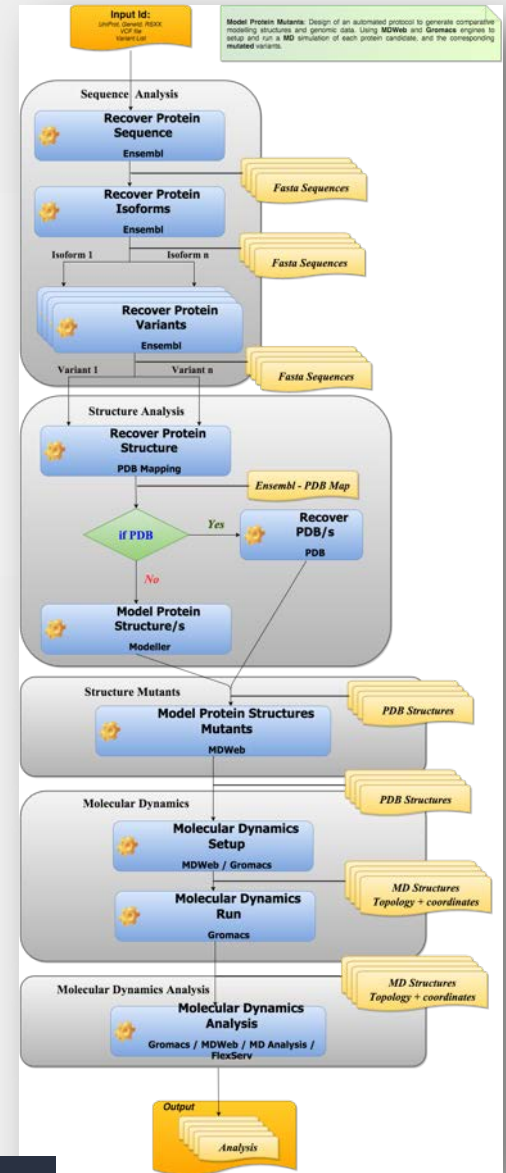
Input Id:
UniProt, GeneId, RSXX
VCF file
Variant List

Model Protein Mutants: Design of an automated protocol to generate comparative modelling structures and genomic data. Using MDWeb and Gromacs engines to setup and run a MD simulation of each protein candidate, and the corresponding mutated variants.

Sequence Analysis

Recover Protein Sequence
Ensembl

Fasta Sequences

Recover Protein Isoforms
Ensembl

Isoform 1
Isoform n

Fasta Sequences

Recover Protein Variants
Ensembl

Variant 1
Variant n

Fasta Sequences

Structure Analysis

Recover Protein Structure
PDB Mapping

Ensembl - PDB Map

if PDB
Yes
No

Recover PDB/s
PDB

Model Protein Structure/s
Modeller

Structure Mutants

Model Protein Structures Mutants
MDWeb

PDB Structures

Molecular Dynamics

PDB Structures

Molecular Dynamics Setup
MDWeb / Gromacs

MD Structures
Topology + coordinates

Molecular Dynamics Run
Gromacs

Molecular Dynamics Analysis

MD Structures
Topology + coordinates

Molecular Dynamics Analysis
Gromacs / MDWeb / MD Analysis / FlexServ

Output

Analysis